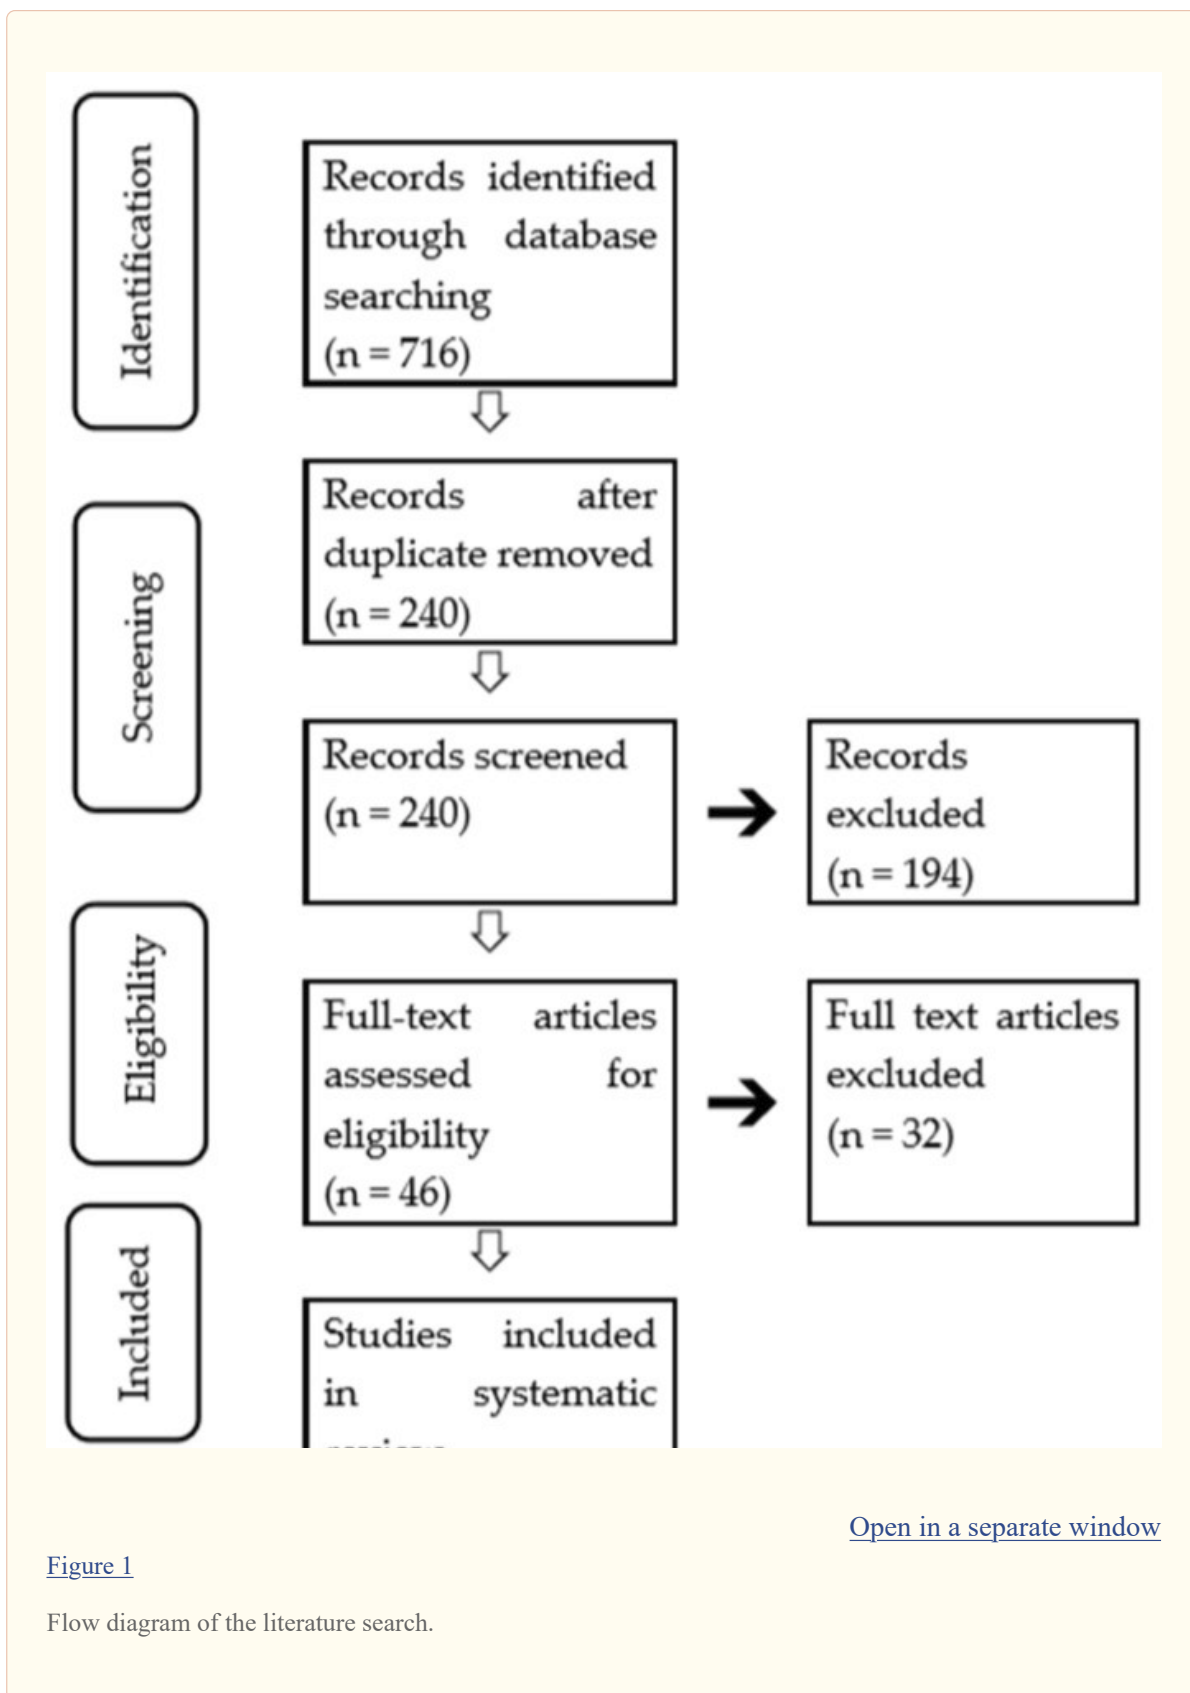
Identification

Records identified through database searching (n = 716)

Screening

Records after duplicate removed (n = 240)

Records screened (n = 240)

Records excluded (n = 194)

Eligibility

Full-text articles assessed for eligibility (n = 46)

Full text articles excluded (n = 32)

Included

Studies included in systematic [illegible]

Open in a separate window

Figure 1

Flow diagram of the literature search.